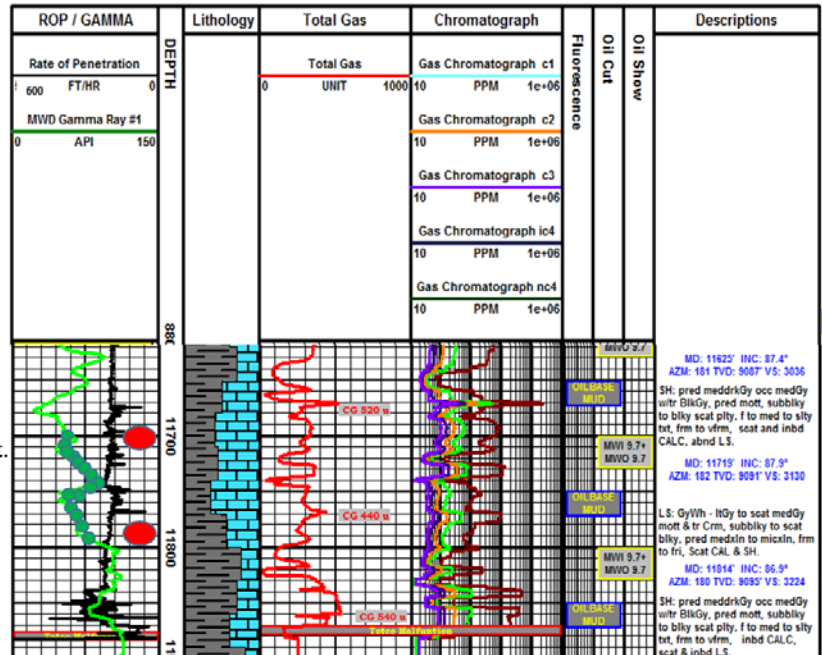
ROP / GAMMA

Rate of Penetration
600 FT/HR 0
MWD Gamma Ray #1
0 API 150

DEPTH

Lithology

Total Gas

Total Gas
0 UNIT 1000

Chromatograph

Gas Chromatograph c1
10 PPM 1e+06
Gas Chromatograph c2
10 PPM 1e+06
Gas Chromatograph c3
10 PPM 1e+06
Gas Chromatograph ic4
10 PPM 1e+06
Gas Chromatograph nc4
10 PPM 1e+06

Fluorescence

Oil Cut

Oil Show

Descriptions

88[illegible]

1700

1800

11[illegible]

CG 520 u

CG 440 u

CG 540 u

Totco Malfunction

MWO 9.7

OILBASE MUD

MWI 9.7+ MWO 9.7

OILBASE MUD

MWI 9.7+ MWO 9.7

OILBASE MUD

MD: 11625' INC: 87.4°
AZM: 181 TVD: 9087' VS: 3036

SH: pred meddrkGy occ medGy w/tr BlkGy, pred mott, subblky to blky scat plty, f to med to slty txt, frm to vfrm, seat and inbd CALC, abnd LS.

MD: 11719' INC: 87.9°
AZM: 182 TVD: 9091' VS: 3130

LS: GyWh - ltGy to scat medGy mott & tr Crm, subblky to scat blky, pred medxln to micxln, frm to fri, Scat CAL & SH.

MD: 11814' INC: 86.9°
AZM: 180 TVD: 9095' VS: 3224

SH: pred meddrkGy occ medGy w/tr BlkGy, pred mott, subblky to blky scat plty, f to med to slty txt, frm to vfrm, inbd CALC, scat & inbd LS.